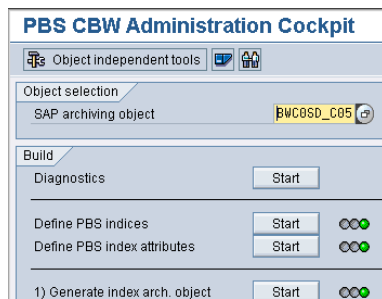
PBS CBW Administration Cockpit

Object independent tools

Object selection

SAP archiving object BWC0SD_C05

Build

Diagnostics Start

Define PBS indices Start

Define PBS index attributes Start

1) Generate index arch. object Start